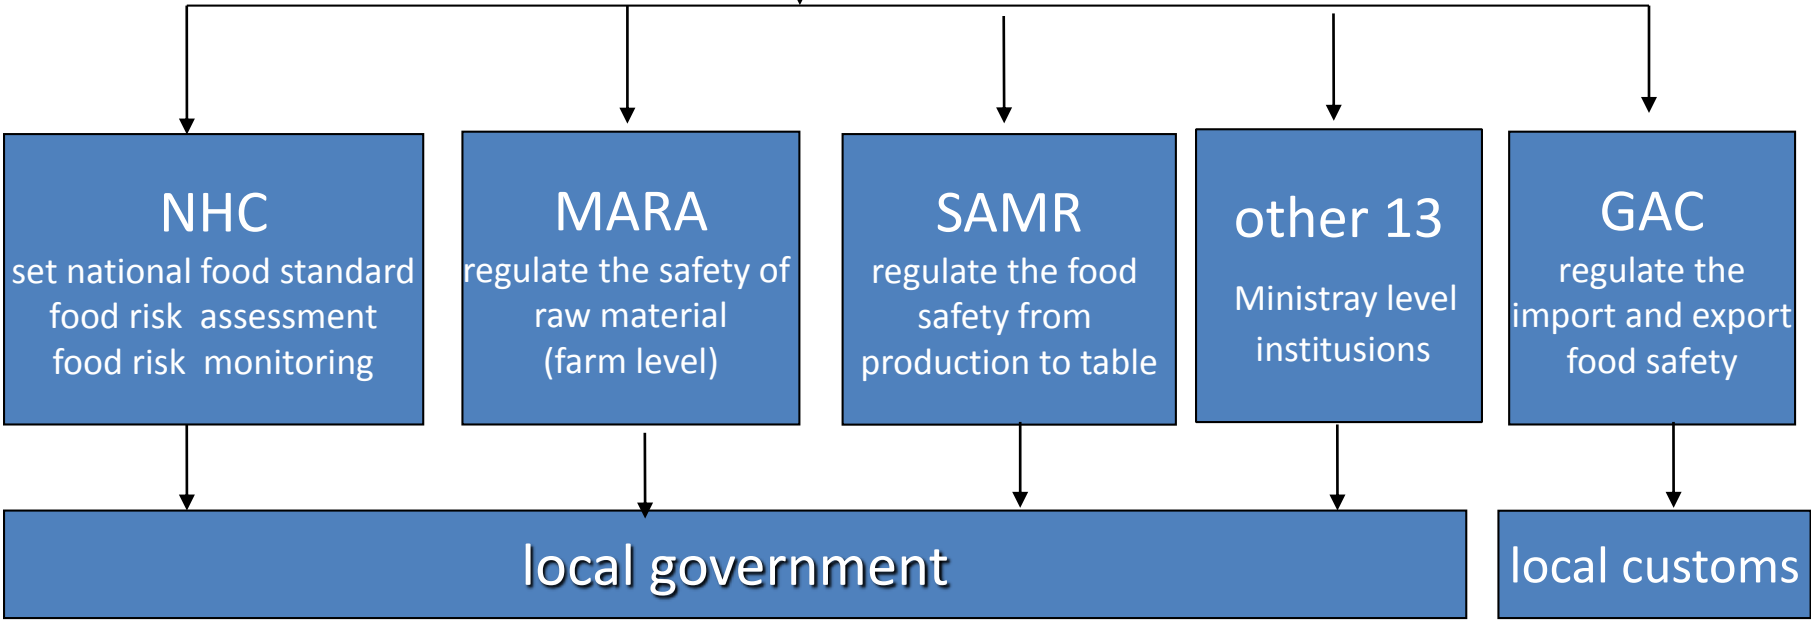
NHC
set national food standard
food risk assessment
food risk monitoring

MARA
regulate the safety of raw material (farm level)

SAMR
regulate the food safety from production to table

other 13
Ministray level institusions

GAC
regulate the import and export food safety

local government

local customs